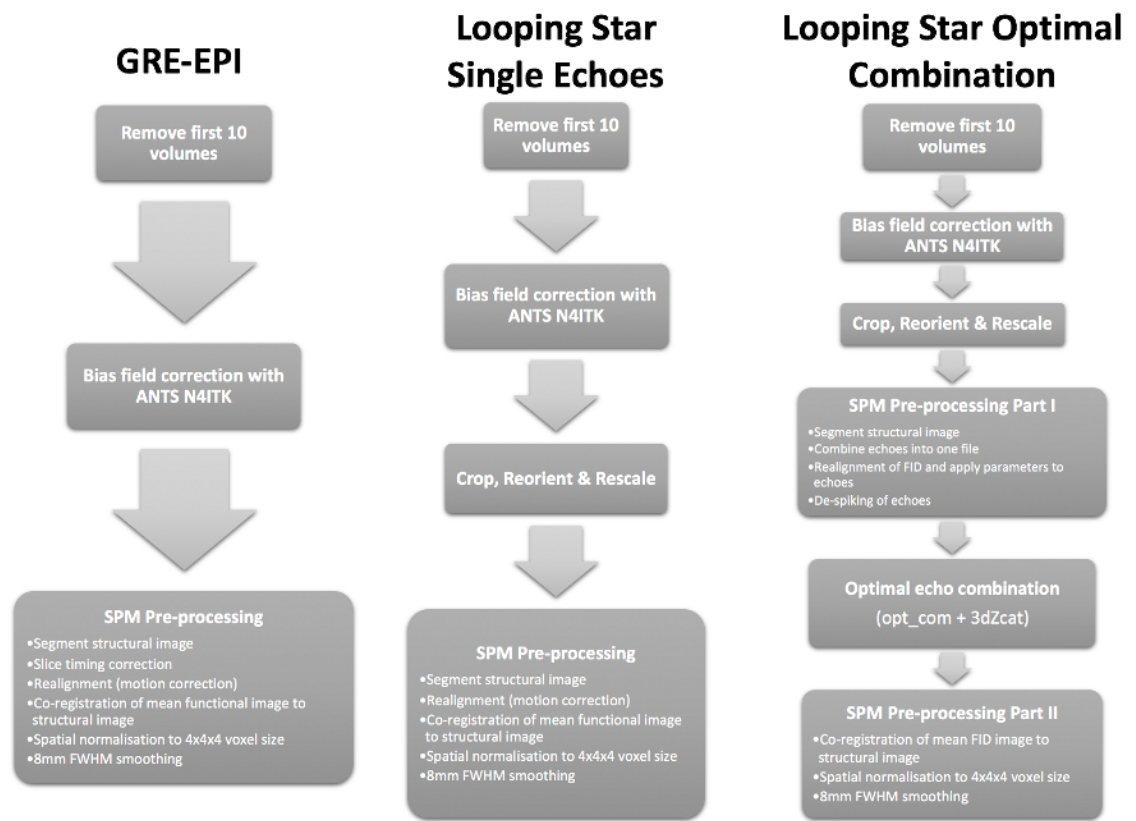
GRE-EPI

Remove first 10 volumes

Bias field correction with ANTS N4ITK

SPM Pre-processing
•Segment structural image
•Slice timing correction
•Realignment (motion correction)
•Co-registration of mean functional image to structural image
•Spatial normalisation to 4x4x4 voxel size
•8mm FWHM smoothing

Looping Star Single Echoes

Remove first 10 volumes

Bias field correction with ANTS N4ITK

Crop, Reorient & Rescale

SPM Pre-processing
•Segment structural image
•Realignment (motion correction)
•Co-registration of mean functional image to structural image
•Spatial normalisation to 4x4x4 voxel size
•8mm FWHM smoothing

Looping Star Optimal Combination

Remove first 10 volumes

Bias field correction with ANTS N4ITK

Crop, Reorient & Rescale

SPM Pre-processing Part I
•Segment structural image
•Combine echoes into one file
•Realignment of FID and apply parameters to echoes
•De-spiking of echoes

Optimal echo combination
(opt_com + 3dZcat)

SPM Pre-processing Part II
•Co-registration of mean FID image to structural image
•Spatial normalisation to 4x4x4 voxel size
•8mm FWHM smoothing